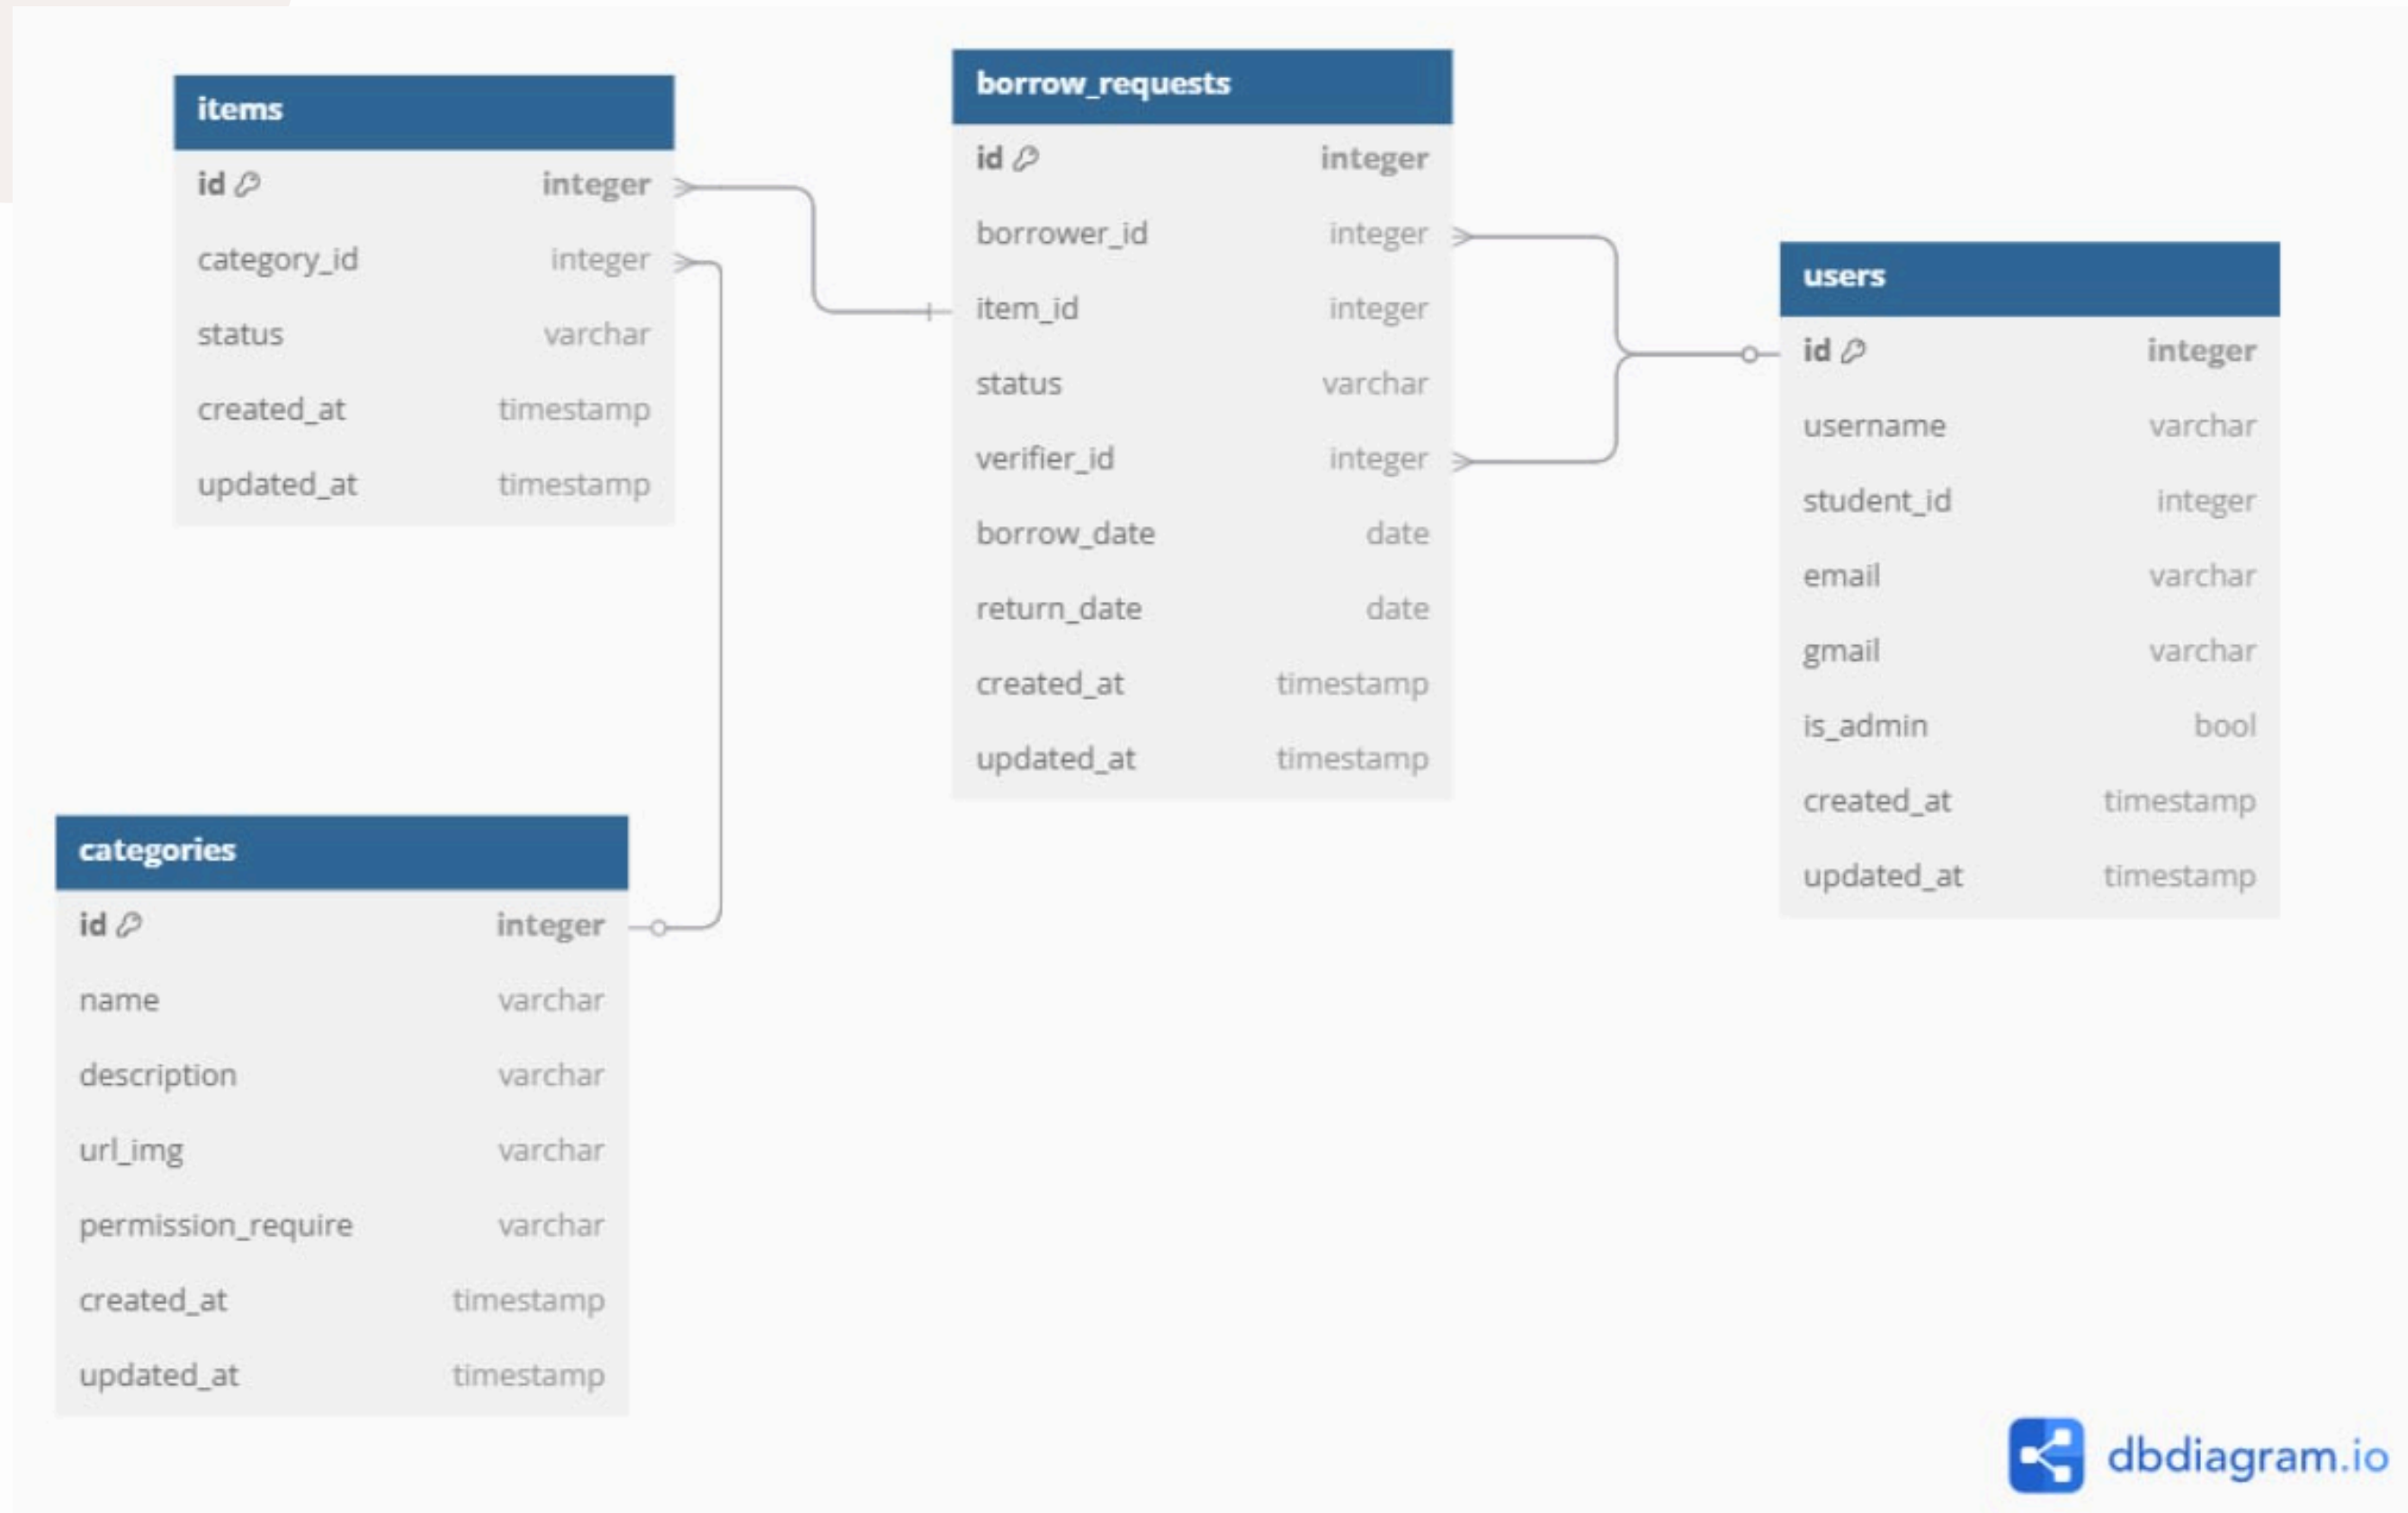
items

| id | integer |
|---|---|
| category_id | integer |
| status | varchar |
| created_at | timestamp |
| updated_at | timestamp |

borrow_requests

| id | integer |
|---|---|
| borrower_id | integer |
| item_id | integer |
| status | varchar |
| verifier_id | integer |
| borrow_date | date |
| return_date | date |
| created_at | timestamp |
| updated_at | timestamp |

users

| id | integer |
|---|---|
| username | varchar |
| student_id | integer |
| email | varchar |
| gmail | varchar |
| is_admin | bool |
| created_at | timestamp |
| updated_at | timestamp |

categories

| id | integer |
|---|---|
| name | varchar |
| description | varchar |
| url_img | varchar |
| permission_require | varchar |
| created_at | timestamp |
| updated_at | timestamp |

dbdiagram.io